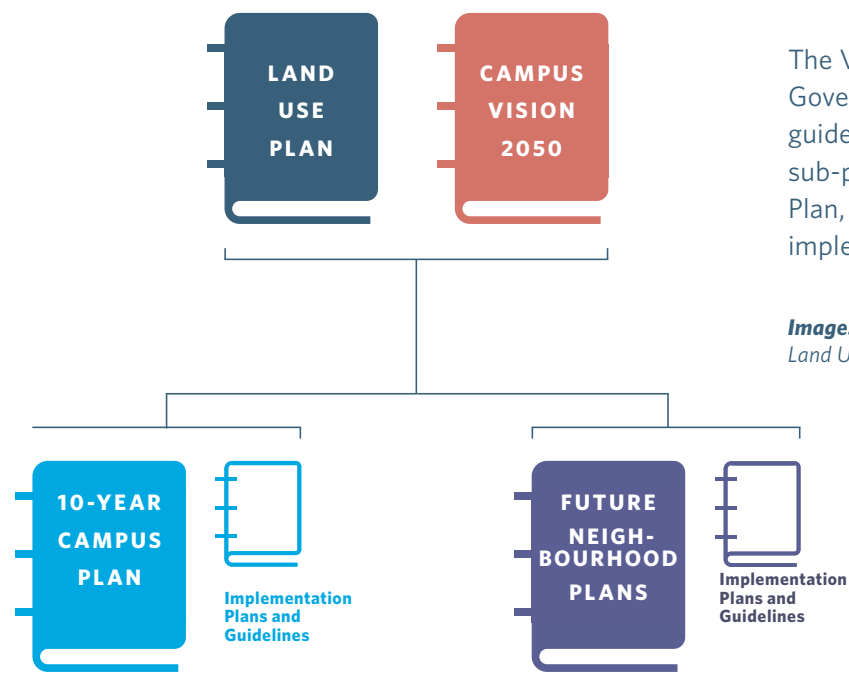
LAND USE PLAN

CAMPUS VISION 2050

The V
Gove
guide
sub-p
Plan,
imple

Image
Land U

10-YEAR CAMPUS PLAN

Implementation Plans and Guidelines

FUTURE NEIGHBOURHOOD PLANS

Implementation Plans and Guidelines